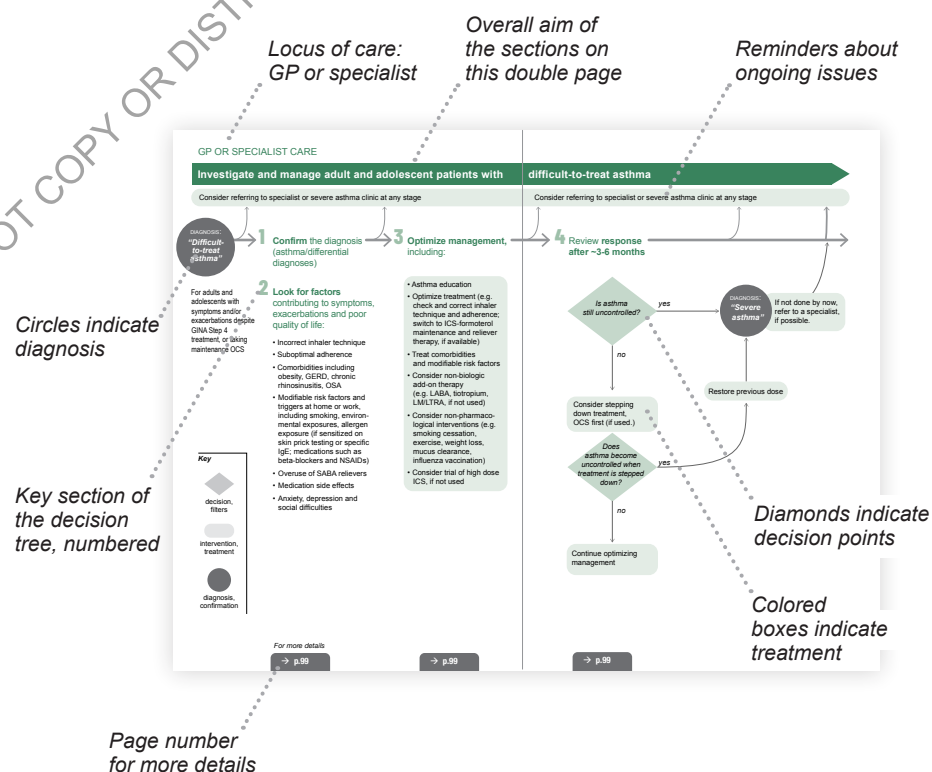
OT COPY OR DIST

Locus of care: GP or specialist

Overall aim of the sections on this double page

Reminders about ongoing issues

GP OR SPECIALIST CARE

Investigate and manage adult and adolescent patients with difficult-to-treat asthma

Consider referring to specialist or severe asthma clinic at any stage

Consider referring to specialist or severe asthma clinic at any stage

DIAGNOSIS: "Difficult-to-treat asthma"

For adults and adolescents with symptoms and/or exacerbations despite GINA Step 4 treatment, or taking maintenance OCS

1 Confirm the diagnosis (asthma/differential diagnoses)

2 Look for factors contributing to symptoms, exacerbations and poor quality of life:
• Incorrect inhaler technique
• Suboptimal adherence
• Comorbidities including obesity, GERD, chronic rhinosinusitis, OSA
• Modifiable risk factors and triggers at home or work, including smoking, environmental exposures, allergen exposure (if sensitized on skin prick testing or specific IgE; medications such as beta-blockers and NSAIDs)
• Overuse of SABA relievers
• Medication side effects
• Anxiety, depression and social difficulties

3 Optimize management, including:
• Asthma education
• Optimize treatment (e.g. check and correct inhaler technique and adherence; switch to ICS-formoterol maintenance and reliever therapy, if available)
• Treat comorbidities and modifiable risk factors
• Consider non-biologic add-on therapy (e.g. LABA, tiotropium, LM/LTRA, if not used)
• Consider non-pharmacological interventions (e.g. smoking cessation, exercise, weight loss, mucus clearance, influenza vaccination)
• Consider trial of high dose ICS, if not used

4 Review response after ~3-6 months

Is asthma still uncontrolled?

yes

no

DIAGNOSIS: "Severe asthma"

If not done by now, refer to a specialist, if possible.

Restore previous dose

Consider stepping down treatment, OCS first (if used.)

Does asthma become uncontrolled when treatment is stepped down?

yes

no

Continue optimizing management

Key
decision, filters
intervention, treatment
diagnosis, confirmation

For more details
→ p.99
→ p.99
→ p.99

Circles indicate diagnosis

Key section of the decision tree, numbered

Diamonds indicate decision points

Colored boxes indicate treatment

Page number for more details